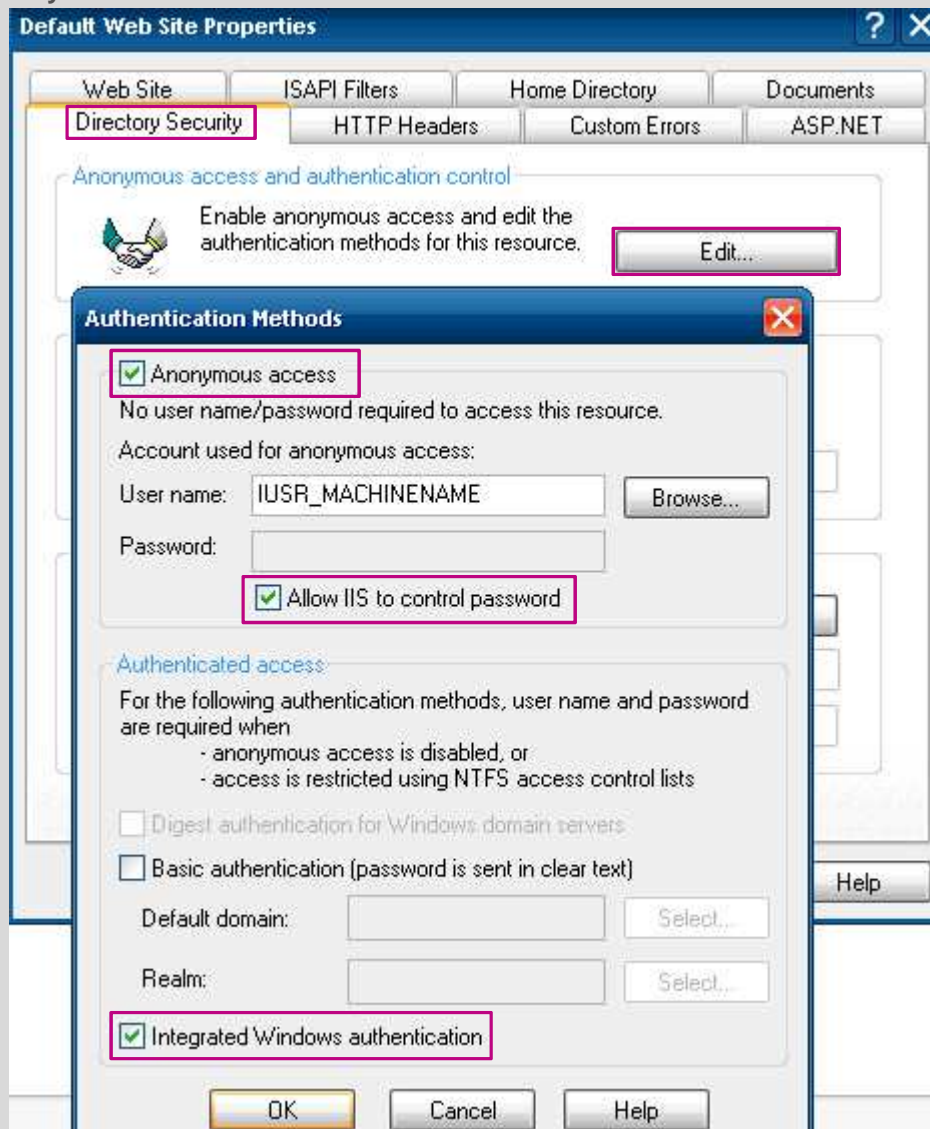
Default Web Site Properties

Web Site
ISAPI Filters
Home Directory
Documents
Directory Security
HTTP Headers
Custom Errors
ASP.NET

Anonymous access and authentication control

Enable anonymous access and edit the authentication methods for this resource.

Edit...

Authentication Methods

Anonymous access

No user name/password required to access this resource.

Account used for anonymous access:

User name: IUSR_MACHINENAME

Browse...

Password:

Allow IIS to control password

Authenticated access

For the following authentication methods, user name and password are required when
- anonymous access is disabled, or
- access is restricted using NTFS access control lists

Digest authentication for Windows domain servers

Basic authentication (password is sent in clear text)

Default domain:

Select...

Realm:

Select...

Integrated Windows authentication

OK
Cancel
Help

Help